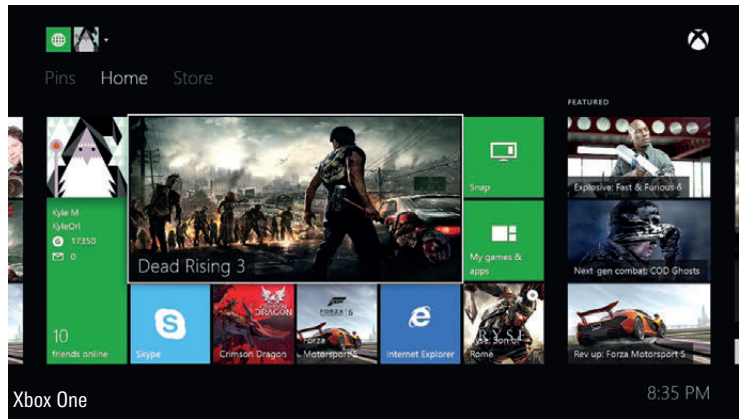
Pins Home Store

FEATURED

Kyle M
KyleOrl
G 17350
0

10
friends online

Dead Rising 3

Snap

My games & apps

Explosive: Fast & Furious 6

Next gen combat: COD Ghosts

Rev up: Forza Motorsport 5

Skype

CRIMSON DRAGON
Crimson Dragon

FORZA MOTORSPORT 5
Forza Motorsport 5

Internet Explorer

RYSE
Ryse: Son of Rome

Xbox One

8:35 PM